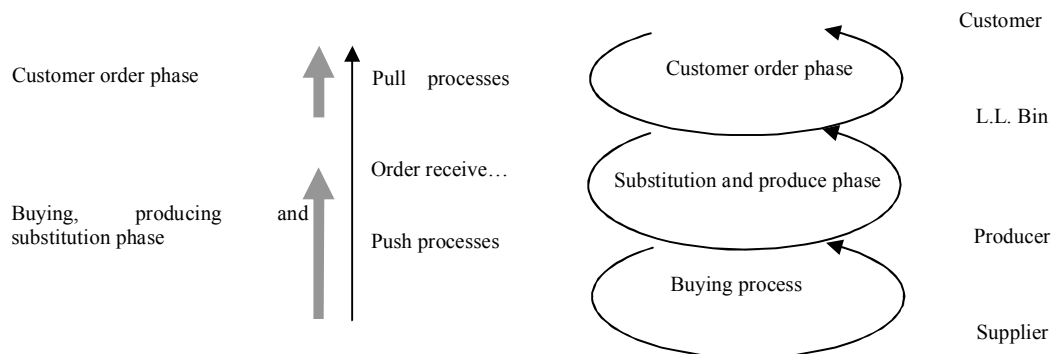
Customer order phase

Buying, producing and substitution phase

Pull processes

Order receive…

Push processes

Customer

Customer order phase

L.L. Bin

Substitution and produce phase

Producer

Buying process

Supplier